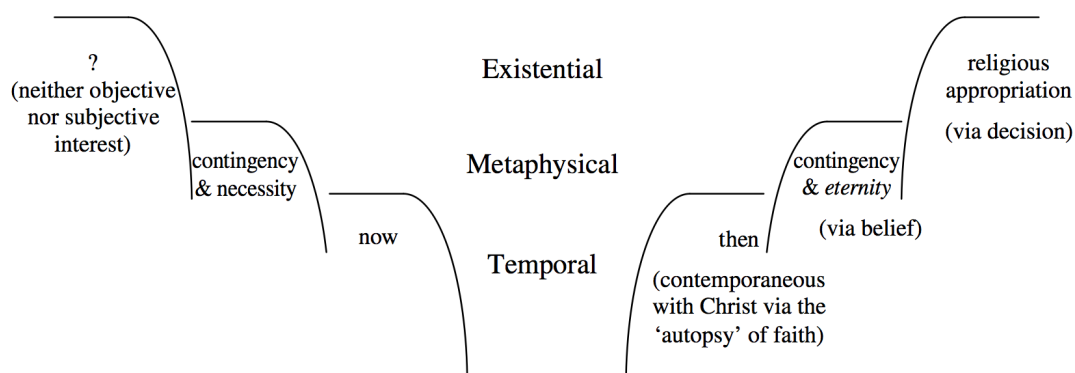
?
(neither objective nor subjective interest)

Existential

religious appropriation

(via decision)

contingency & necessity

Metaphysical

contingency & *eternity*

(via belief)

now

Temporal

then

(contemporaneous with Christ via the 'autopsy' of faith)